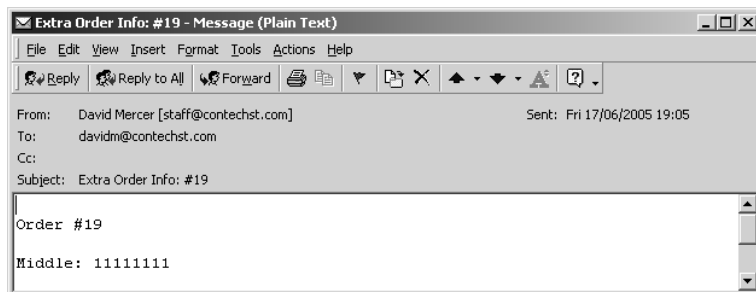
Extra Order Info: #19 - Message (Plain Text)

File Edit View Insert Format Tools Actions Help

Reply Reply to All Forward

From: David Mercer [staff@contechst.com]
Sent: Fri 17/06/2005 19:05
To: davidm@contechst.com
Cc:
Subject: Extra Order Info: #19

Order #19

Middle: 11111111